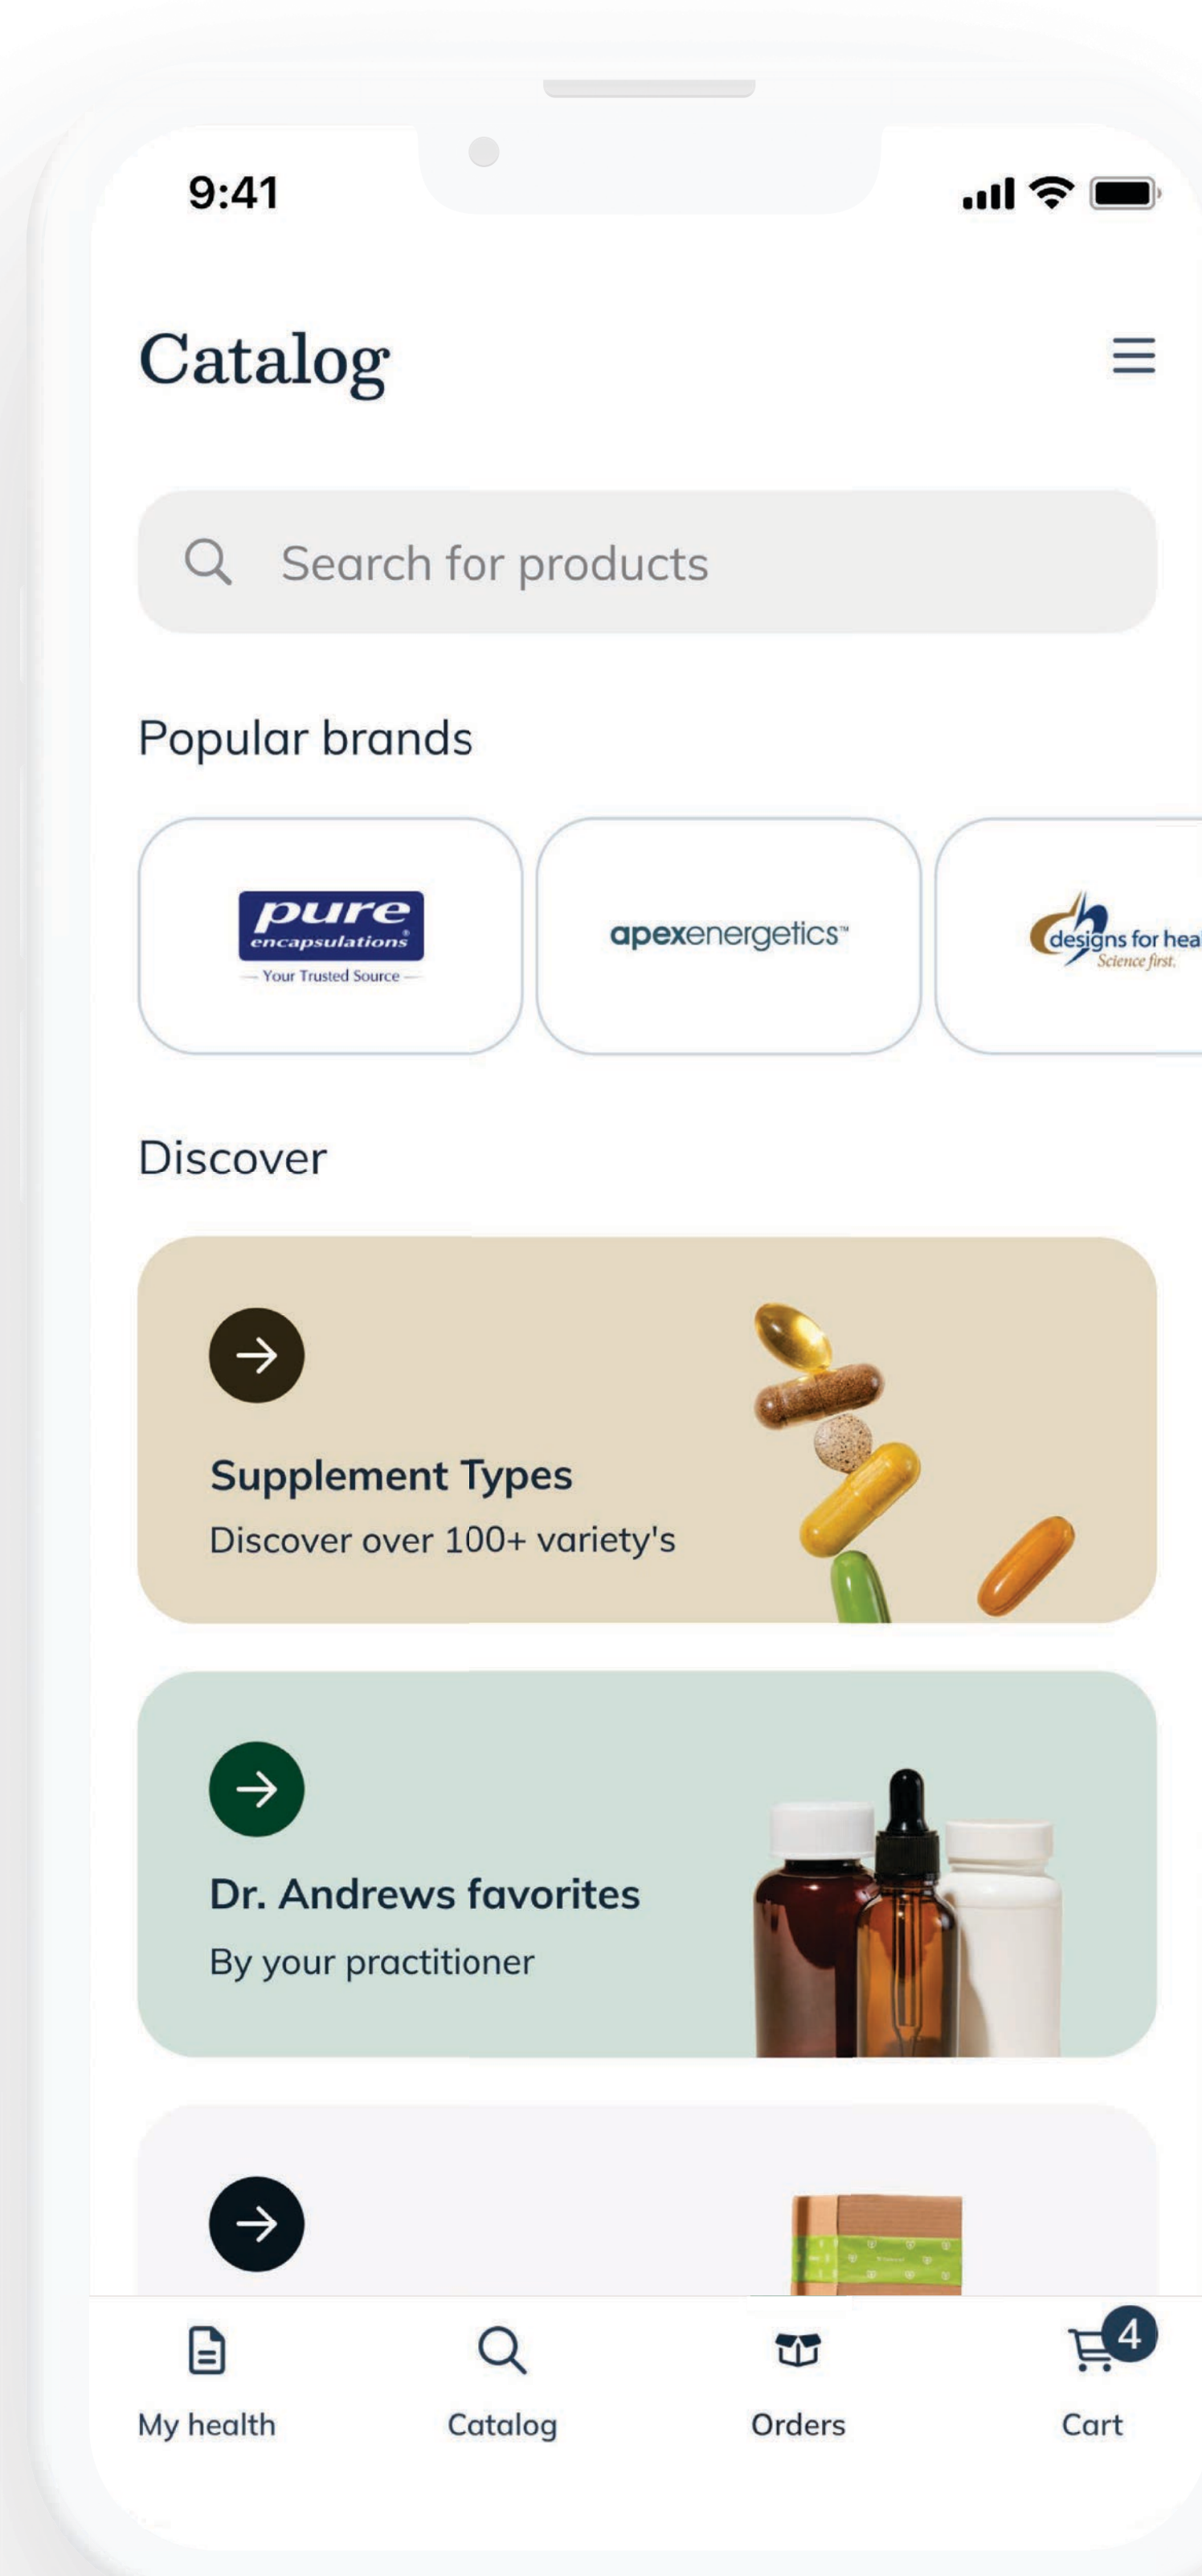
9:41

Catalog

Search for products

Popular brands

pure encapsulations
— Your Trusted Source —

apexenergetics™

designs for hea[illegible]
Science first.

Discover

Supplement Types
Discover over 100+ variety's

Dr. Andrews favorites
By your practitioner

My health

Catalog

Orders

4
Cart